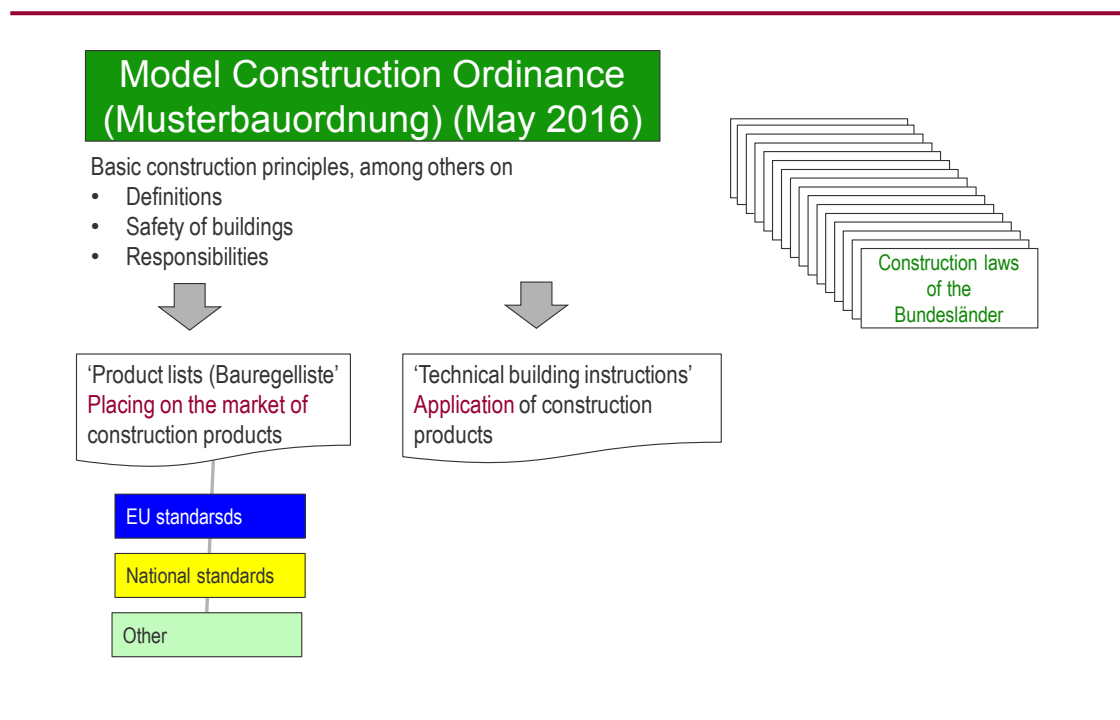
Model Construction Ordinance (Musterbauordnung) (May 2016)

Basic construction principles, among others on
- Definitions
- Safety of buildings
- Responsibilities

Construction laws of the Bundesländer

‘Product lists (Bauregelliste’
Placing on the market of construction products

‘Technical building instructions’
Application of construction products

EU standarsds

National standards

Other